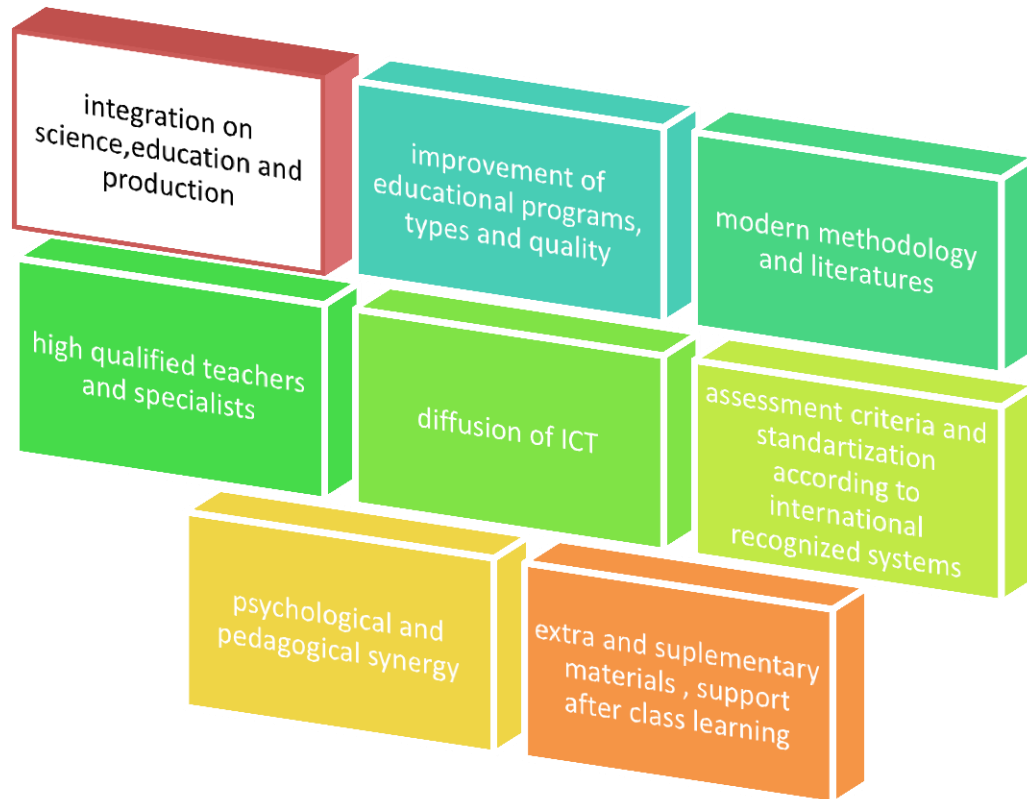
integration on science,education and production

improvement of educational programs, types and quality

modern methodology and literatures

high qualified teachers and specialists

diffusion of ICT

assessment criteria and standartization according to international recognized systems

psychological and pedagogical synergy

extra and suplementary materials , support after class learning